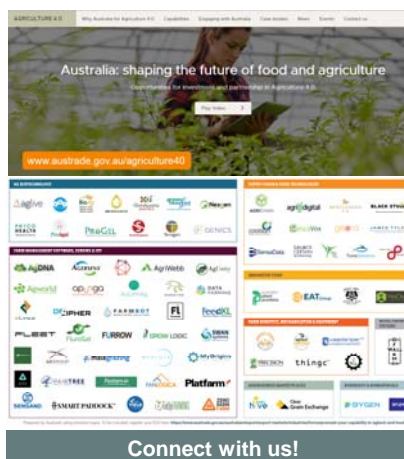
AGRICULTURE 4.0 Why Australia for Agriculture 4.0 Capabilities Engaging with Australia Case studies News Events Contact us

Australia: shaping the future of food and agriculture

Opportunities for investment and partnership in Agriculture 4.0

Play video

www.austrade.gov.au/agriculture40

AG BIOTECHNOLOGY

agrive

PROGEL

GENICS

FARM MANAGEMENT SOFTWARE, SENSING & IoT

AgDNA

AgriWebb

Agworld

agriqa

FARMBOT

DATA FARMING

DIPHER

FI

FeedXL

FLEET

FURROW

GROW LOGIC

SWAN SYSTEMS

MyBrightly

Platform

SMART PADDOCK

agridigital

BLACK STUMP

EATme

thingc

PRECISION

hive

One Grain Exchange

SYGEN

Connect with us!